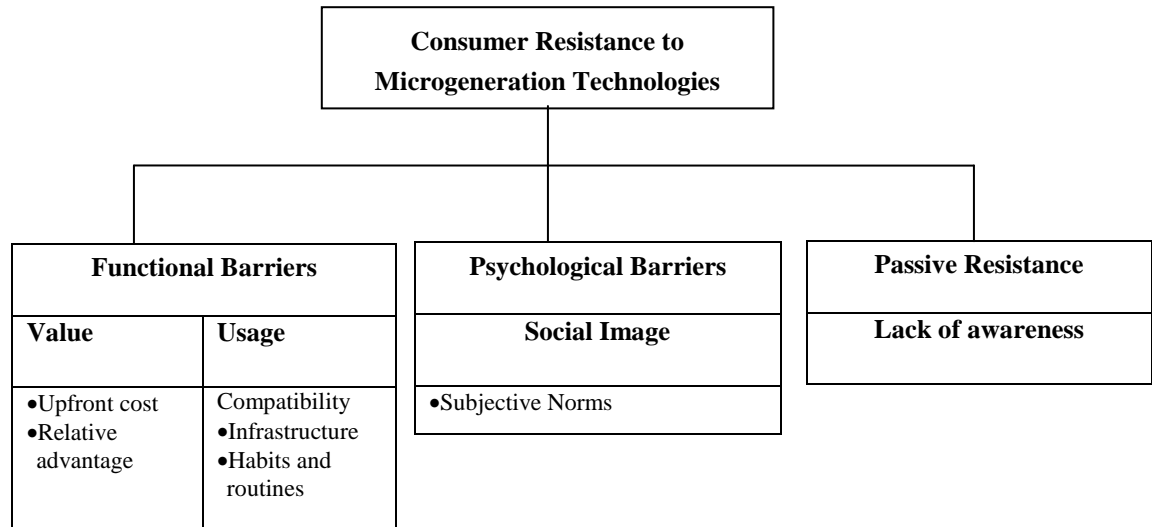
Consumer Resistance to Microgeneration Technologies

Functional Barriers

| Value | Usage |
|---|---|
| •Upfront cost •Relative advantage | Compatibility •Infrastructure •Habits and routines |

Psychological Barriers

Social Image

•Subjective Norms

Passive Resistance

Lack of awareness